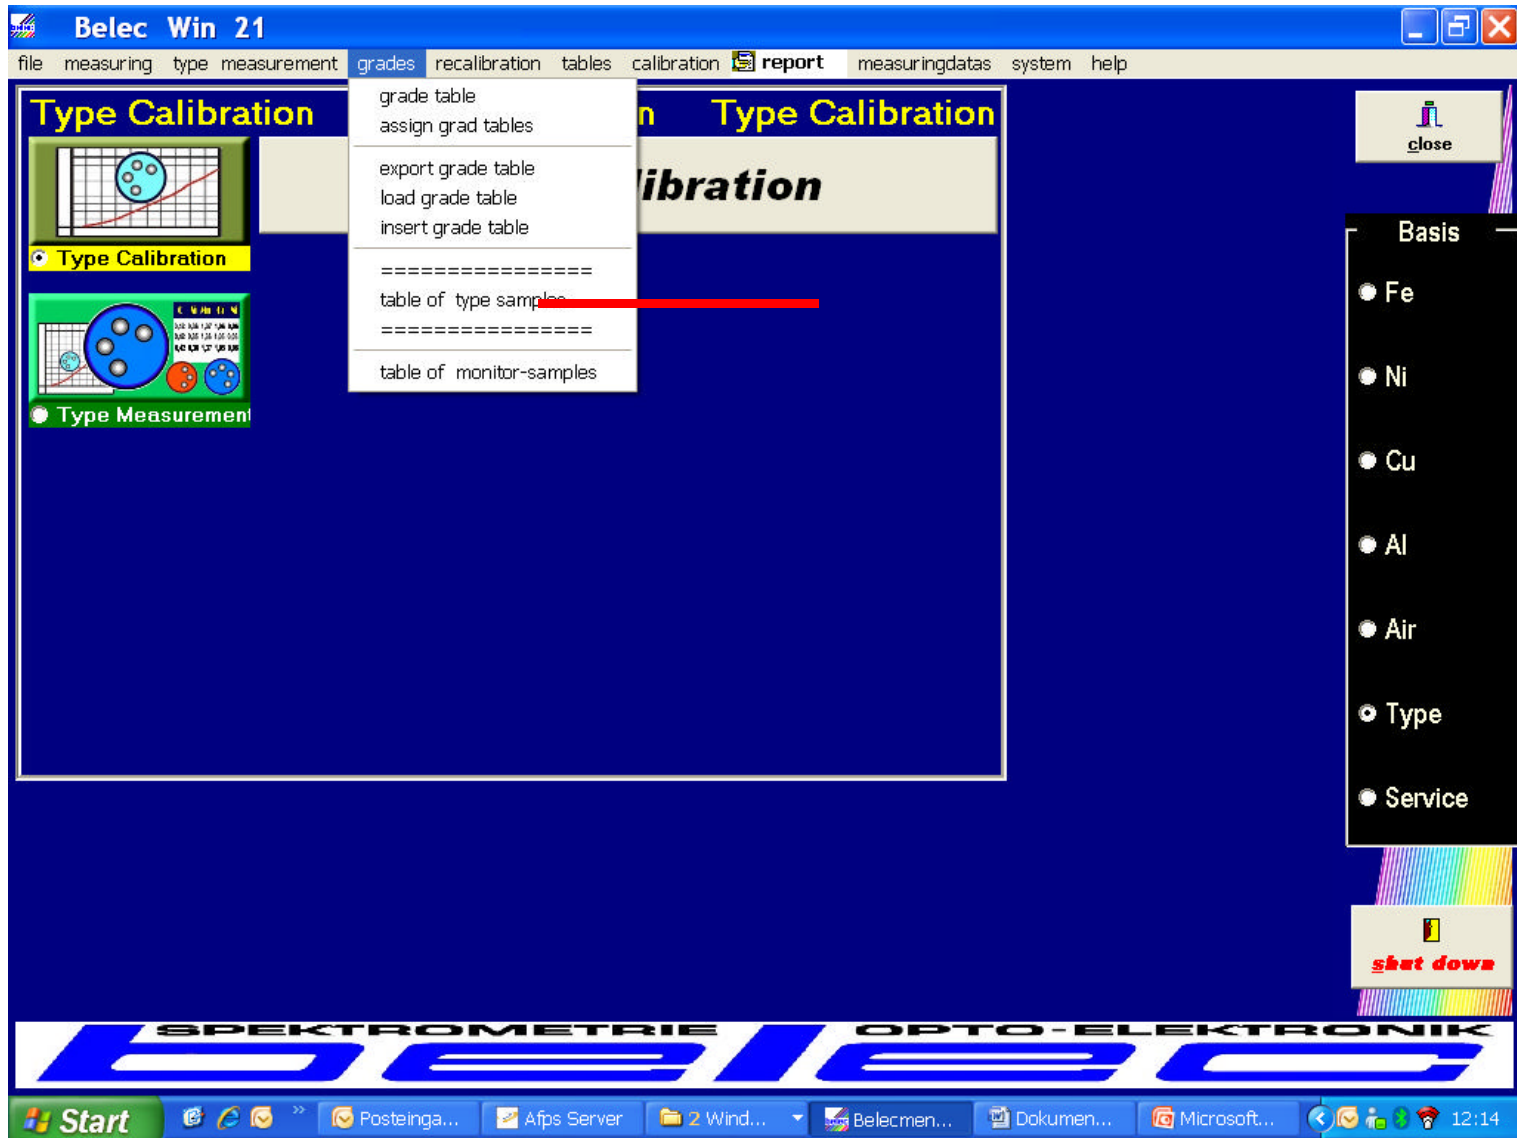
Belec Win 21

file measuring type measurement grades recalibration tables calibration report measuringdatas system help

Type Calibration

grade table
assign grad tables

export grade table
load grade table
insert grade table

================
table of type samp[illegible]
================

table of monitor-samples

n Type Calibration

libration

Type Calibration

Type Measurement

close

Basis

Fe

Ni

Cu

Al

Air

Type

Service

shut down

SPEKTROMETRIE OPTO-ELEKTRONIK

belec

Start Posteinga... Afps Server 2 Wind... Belecmen... Dokumen... Microsoft... 12:14